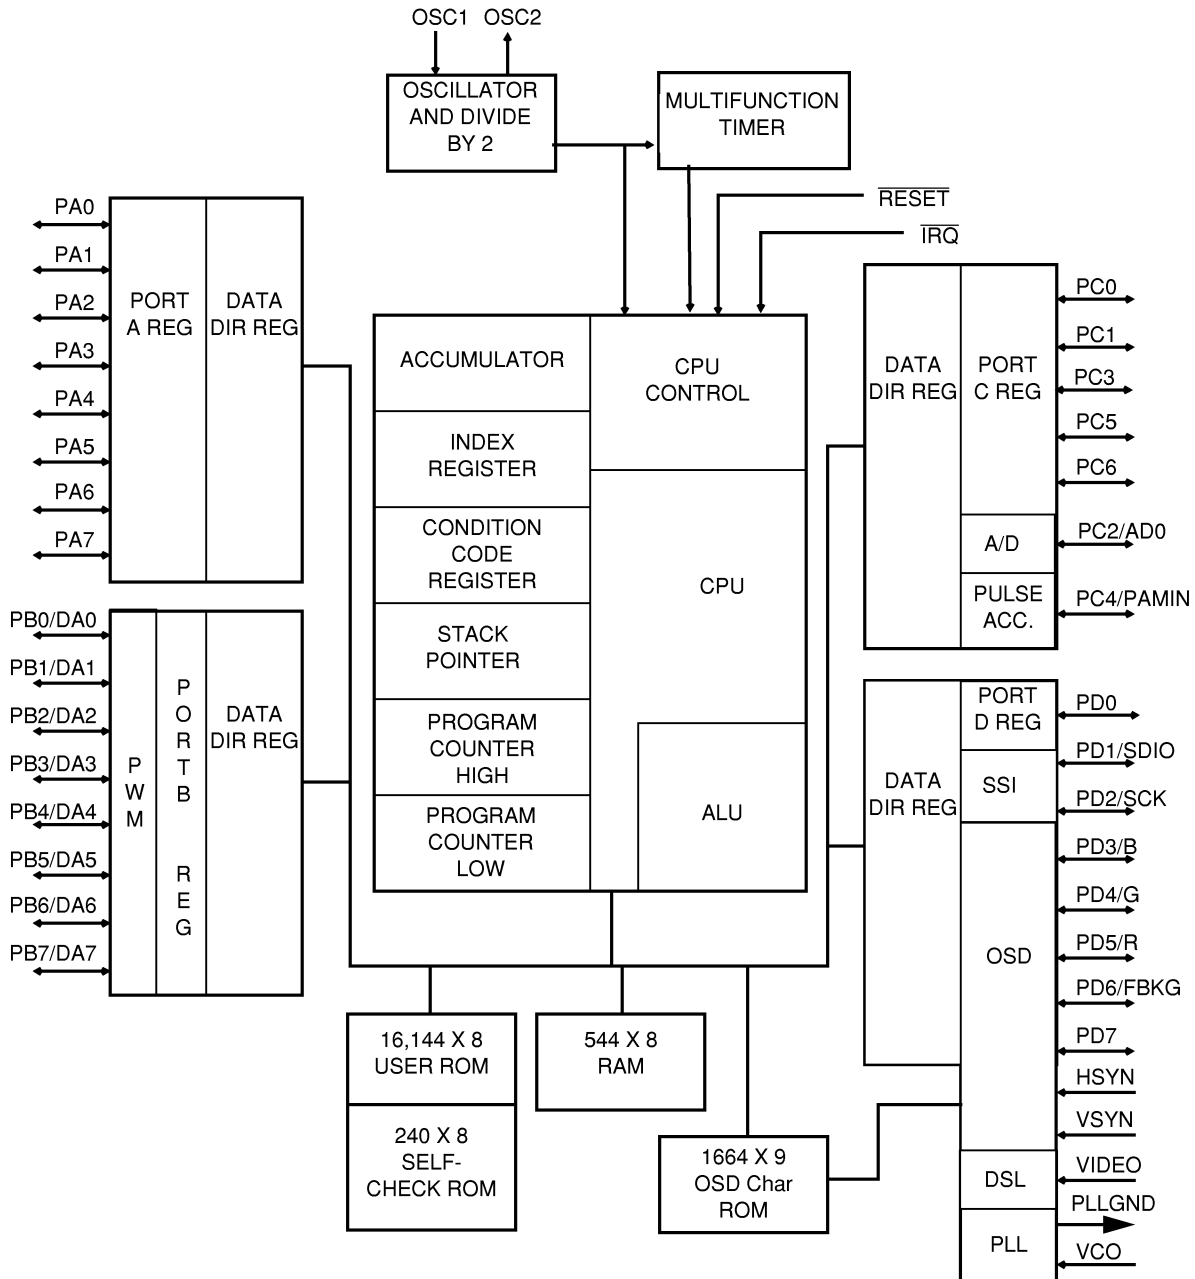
OSC1 OSC2

OSCILLATOR AND DIVIDE BY 2

MULTIFUNCTION TIMER

$\overline{RESET}$

$\overline{IRQ}$

PA0
PA1
PA2
PA3
PA4
PA5
PA6
PA7

PORT A REG

DATA DIR REG

ACCUMULATOR

INDEX REGISTER

CONDITION CODE REGISTER

STACK POINTER

PROGRAM COUNTER HIGH

PROGRAM COUNTER LOW

CPU CONTROL

CPU

ALU

DATA DIR REG

PORT C REG

A/D

PULSE ACC.

PC0
PC1
PC3
PC5
PC6
PC2/AD0
PC4/PAMIN

PB0/DA0
PB1/DA1
PB2/DA2
PB3/DA3
PB4/DA4
PB5/DA5
PB6/DA6
PB7/DA7

PWM

PORT B REG

DATA DIR REG

DATA DIR REG

PORT D REG

SSI

OSD

DSL

PLL

PD0
PD1/SDIO
PD2/SCK
PD3/B
PD4/G
PD5/R
PD6/FBKG
PD7
HSYN
VSYN
VIDEO
PLLGND
VCO

16,144 X 8 USER ROM

240 X 8 SELF-CHECK ROM

544 X 8 RAM

1664 X 9 OSD Char ROM